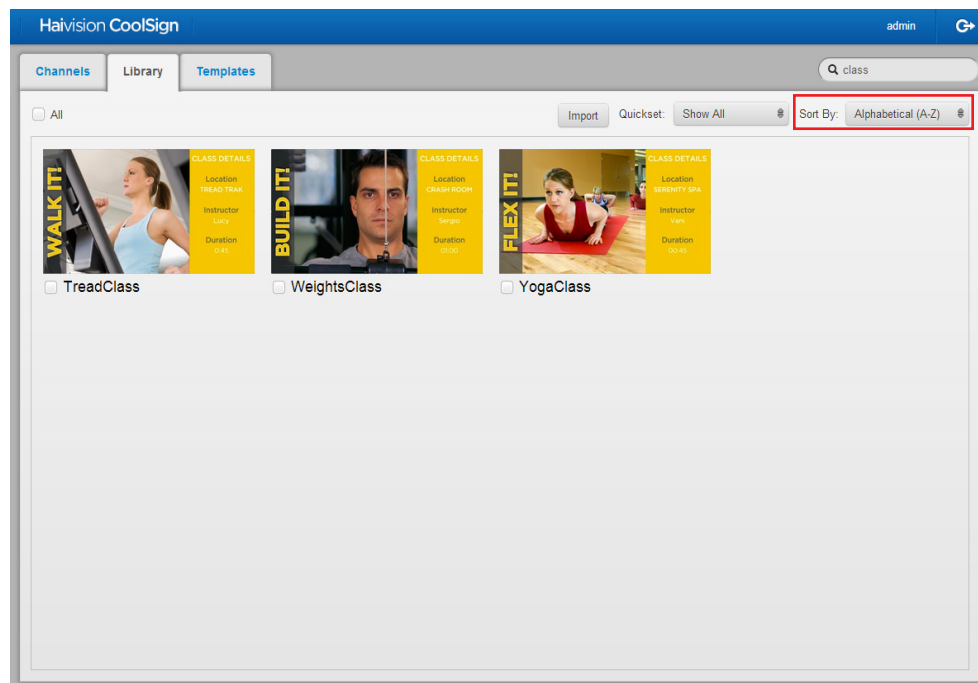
Haivision CoolSign

admin

Channels

Library

Templates

class

All

Import

Quickset:

Show All

Sort By:

Alphabetical (A-Z)

WALK IT!

CLASS DETAILS

Location
TREAD TRAK

Instructor
Lucy

Duration
0:45

TreadClass

BUILD IT!

CLASS DETAILS

Location
CRASH ROOM

Instructor
Sergio

Duration
01:00

WeightsClass

FLEX IT!

CLASS DETAILS

Location
SERENITY SPA

Instructor
Vani

Duration
00:45

YogaClass